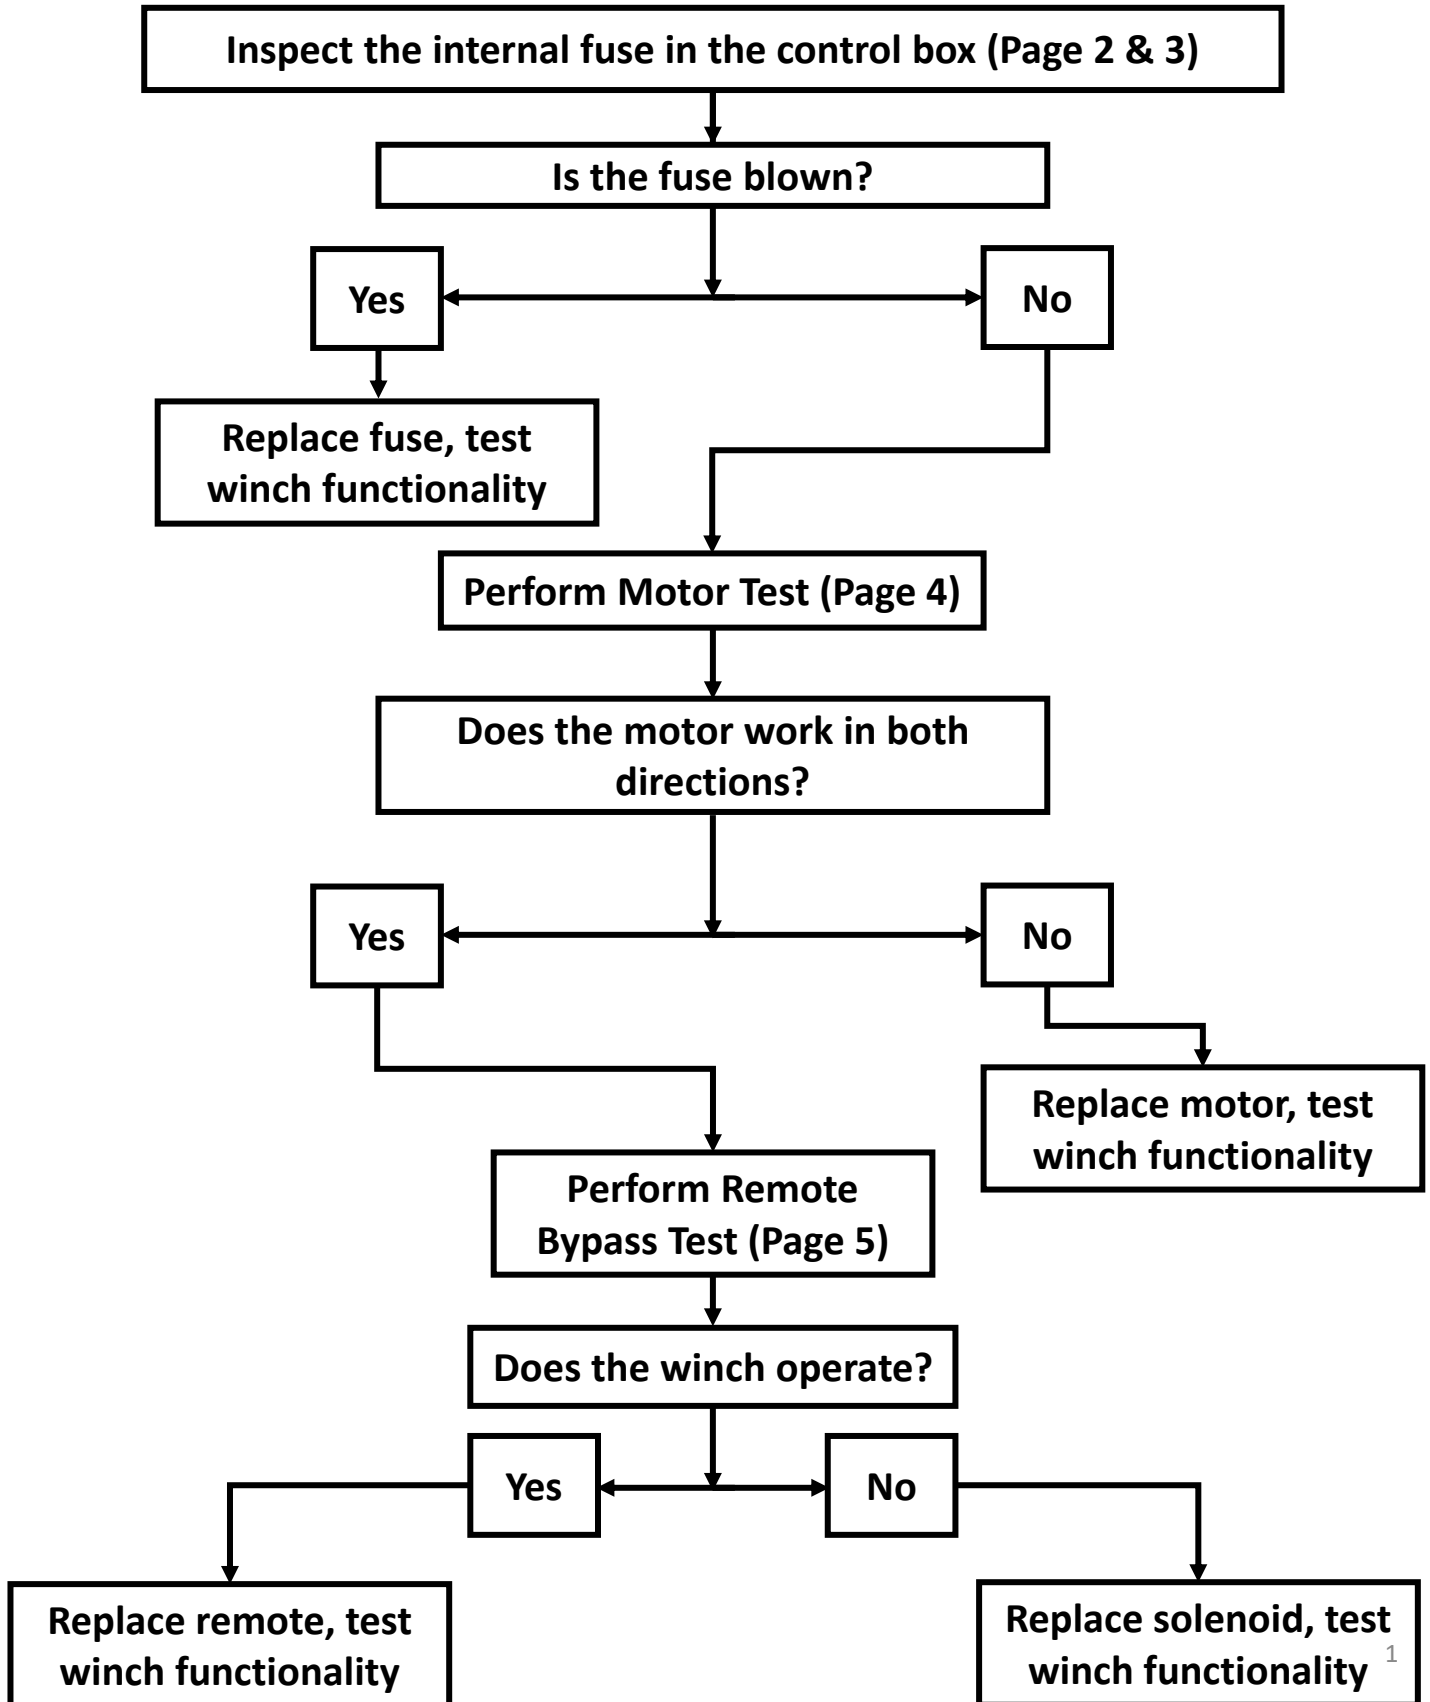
Inspect the internal fuse in the control box (Page 2 & 3)

Is the fuse blown?

Yes

No

Replace fuse, test winch functionality

Perform Motor Test (Page 4)

Does the motor work in both directions?

Yes

No

Replace motor, test winch functionality

Perform Remote Bypass Test (Page 5)

Does the winch operate?

Yes

No

Replace remote, test winch functionality

Replace solenoid, test winch functionality

1